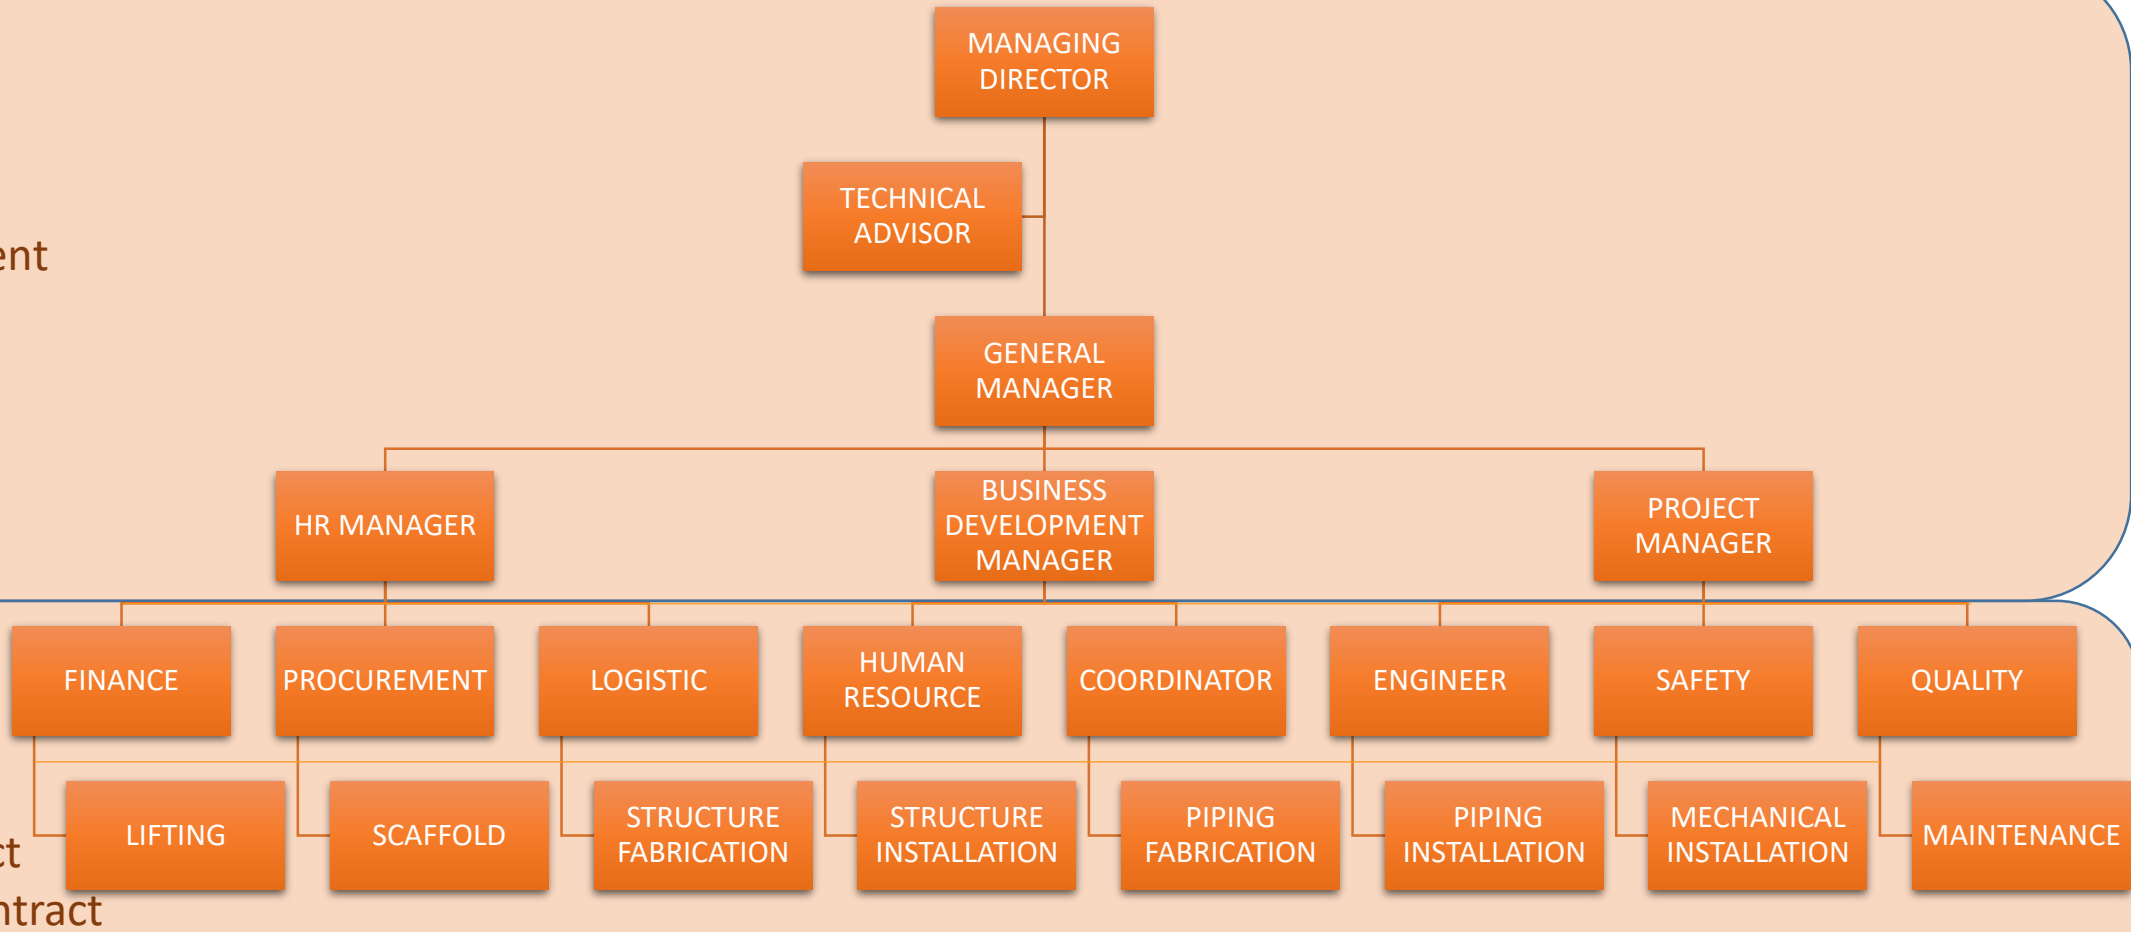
MANAGING DIRECTOR

TECHNICAL ADVISOR

ent

GENERAL MANAGER

HR MANAGER

BUSINESS DEVELOPMENT MANAGER

PROJECT MANAGER

FINANCE

PROCUREMENT

LOGISTIC

HUMAN RESOURCE

COORDINATOR

ENGINEER

SAFETY

QUALITY

ct

LIFTING

SCAFFOLD

STRUCTURE FABRICATION

STRUCTURE INSTALLATION

PIPING FABRICATION

PIPING INSTALLATION

MECHANICAL INSTALLATION

MAINTENANCE

ntract